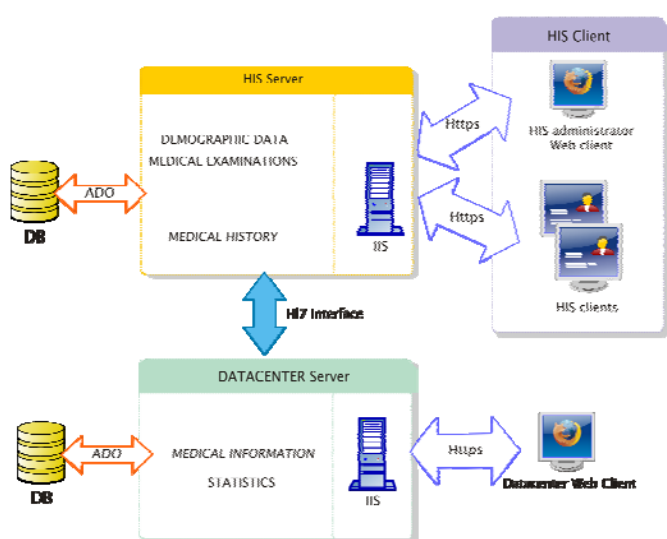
HIS Client

HIS Server

DEMOGRAPHIC DATA
MEDICAL EXAMINATIONS

MEDICAL HISTORY

IIS

Https

Https

HIS administrator Web client

HIS clients

ADO

DB

Hl7 Interface

DATACENTER Server

MEDICAL INFORMATION
STATISTICS

IIS

Https

Datacenter Web Client

ADO

DB